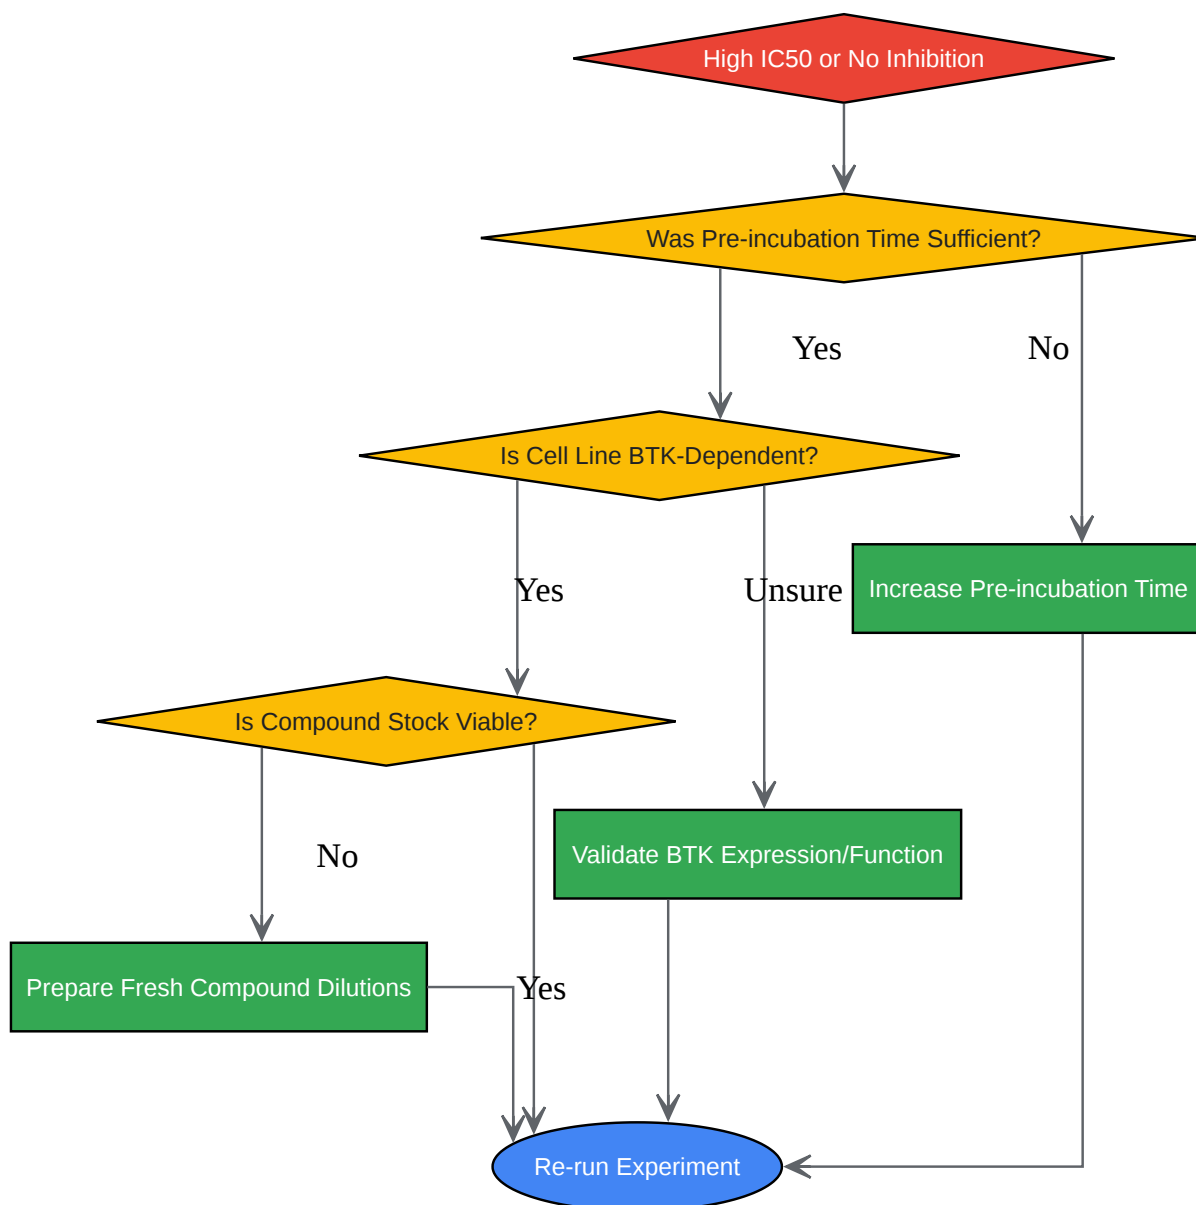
High IC50 or No Inhibition

Was Pre-incubation Time Sufficient?

Yes

No

Is Cell Line BTK-Dependent?

Yes

Unsure

Increase Pre-incubation Time

Is Compound Stock Viable?

No

Validate BTK Expression/Function

Prepare Fresh Compound Dilutions

Yes

Re-run Experiment